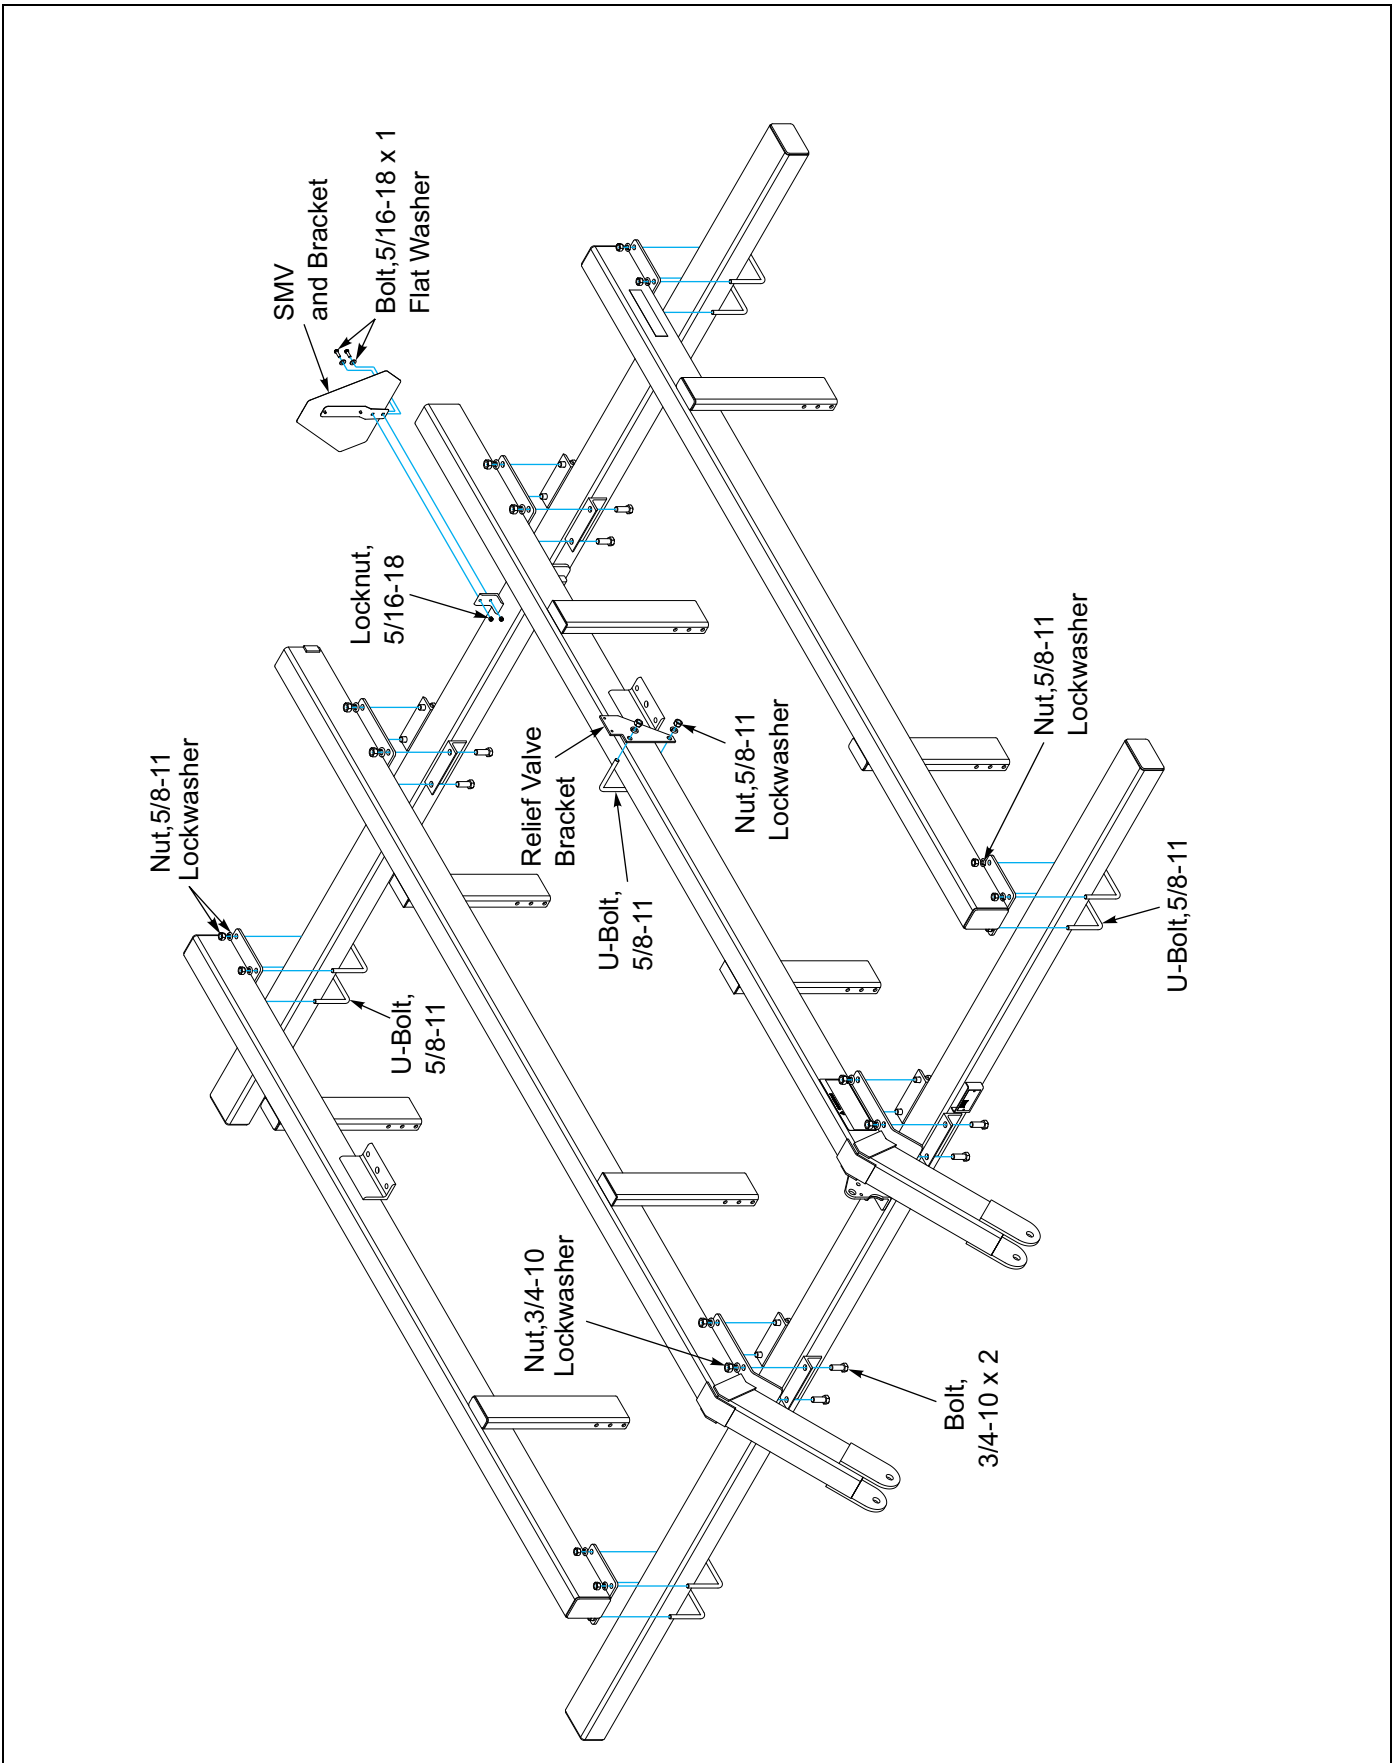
SMV
and Bracket

Bolt,5/16-18 x 1
Flat Washer

Locknut,
5/16-18

Nut,5/8-11
Lockwasher

Relief Valve
Bracket

Nut,5/8-11
Lockwasher

Nut,5/8-11
Lockwasher

U-Bolt,
5/8-11

U-Bolt,
5/8-11

U-Bolt,5/8-11

Nut,3/4-10
Lockwasher

Bolt,
3/4-10 x 2